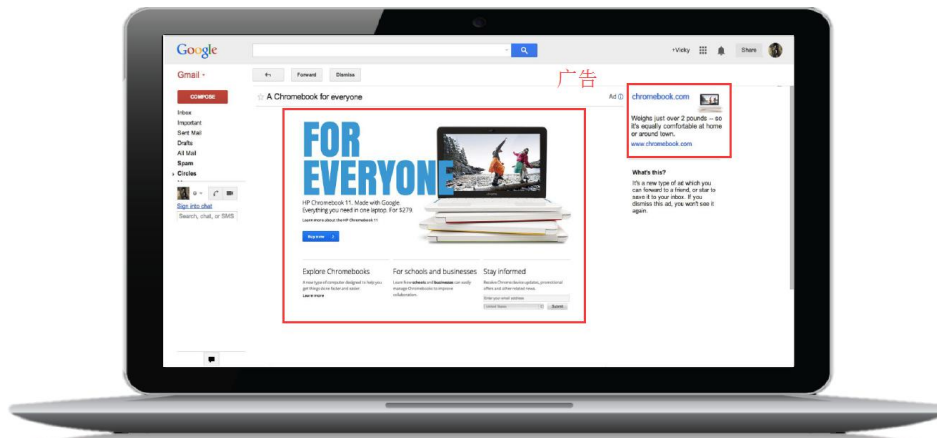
Google

+Vicky Share

Gmail ▾

COMPOSE

Inbox
Important
Sent Mail
Drafts
All Mail
Spam
▸ Circles

Sign into chat
Search, chat, or SMS

Forward Dismiss

广告

☆ A Chromebook for everyone

Ad ⓘ

FOR EVERYONE

HP Chromebook 11. Made with Google
Everything you need in one laptop. For $279.

Learn more about the HP Chromebook 11

Buy now

Explore Chromebooks

For schools and businesses

Stay informed

Learn more

Submit

chromebook.com

Weighs just over 2 pounds -- so it's equally comfortable at home or around town.
www.chromebook.com

What's this?
It's a new type of ad which you can forward to a friend, or star to save it to your inbox. If you dismiss this ad, you won't see it again.